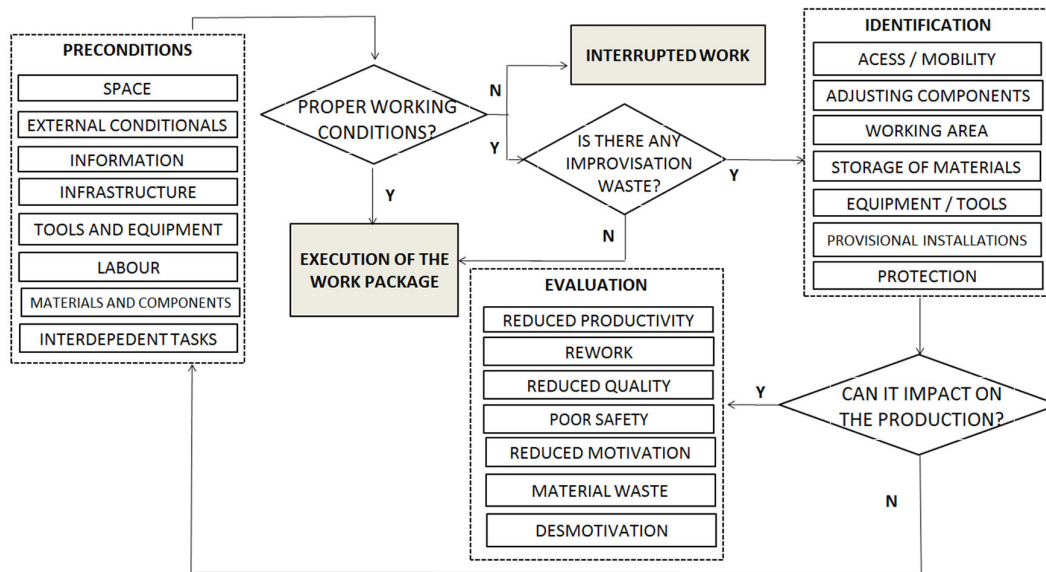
PRECONDITIONS

SPACE

EXTERNAL CONDITIONALS

INFORMATION

INFRASTRUCTURE

TOOLS AND EQUIPMENT

LABOUR

MATERIALS AND COMPONENTS

INTERDEPEDENT TASKS

PROPER WORKING CONDITIONS?

N

INTERRUPTED WORK

Y

IS THERE ANY IMPROVISATION WASTE?

Y

Y

N

EXECUTION OF THE WORK PACKAGE

IDENTIFICATION

ACESS / MOBILITY

ADJUSTING COMPONENTS

WORKING AREA

STORAGE OF MATERIALS

EQUIPMENT / TOOLS

PROVISIONAL INSTALLATIONS

PROTECTION

EVALUATION

REDUCED PRODUCTIVITY

REWORK

REDUCED QUALITY

POOR SAFETY

REDUCED MOTIVATION

MATERIAL WASTE

DESMOTIVATION

Y

CAN IT IMPACT ON THE PRODUCTION?

N